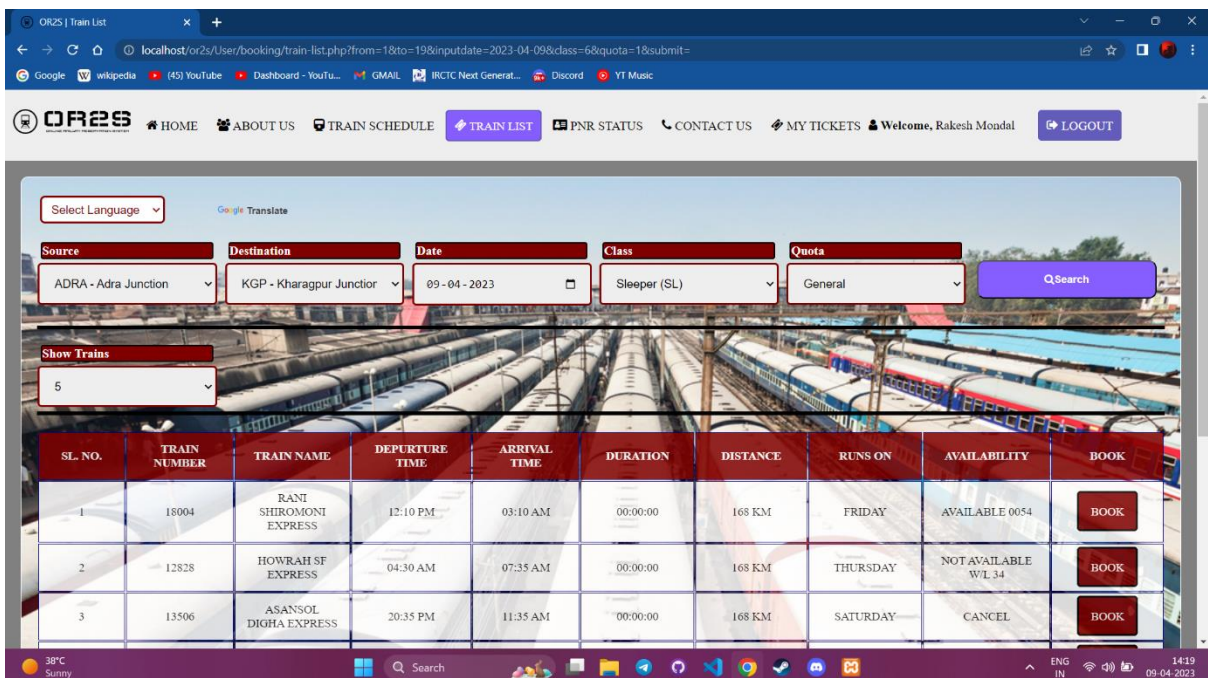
OR2S | Train List

localhost/or2s/User/booking/train-list.php?from=1&to=19&inputdate=2023-04-09&class=6&quota=1&submit=

Google wikipedia (45) YouTube Dashboard - YouTu... GMAIL IRCTC Next Generat... Discord YT Music

OR2S

HOME ABOUT US TRAIN SCHEDULE TRAIN LIST PNR STATUS CONTACT US MY TICKETS Welcome, Rakesh Mondal LOGOUT

Select Language Google Translate

Source: ADRA - Adra Junction
Destination: KGP - Kharagpur Junctior
Date: 09-04-2023
Class: Sleeper (SL)
Quota: General
Search

Show Trains: 5

| SL. NO. | TRAIN NUMBER | TRAIN NAME | DEPURTURE TIME | ARRIVAL TIME | DURATION | DISTANCE | RUNS ON | AVAILABILITY | BOOK |
|---|---|---|---|---|---|---|---|---|---|
| 1 | 18004 | RANI SHIROMONI EXPRESS | 12:10 PM | 03:10 AM | 00:00:00 | 168 KM | FRIDAY | AVAILABLE 0054 | BOOK |
| 2 | 12828 | HOWRAH SF EXPRESS | 04:30 AM | 07:35 AM | 00:00:00 | 168 KM | THURSDAY | NOT AVAILABLE W/L 34 | BOOK |
| 3 | 13506 | ASANSOL DIGHA EXPRESS | 20:35 PM | 11:35 AM | 00:00:00 | 168 KM | SATURDAY | CANCEL | BOOK |

38°C Sunny
Search
ENG IN 14:19 09-04-2023